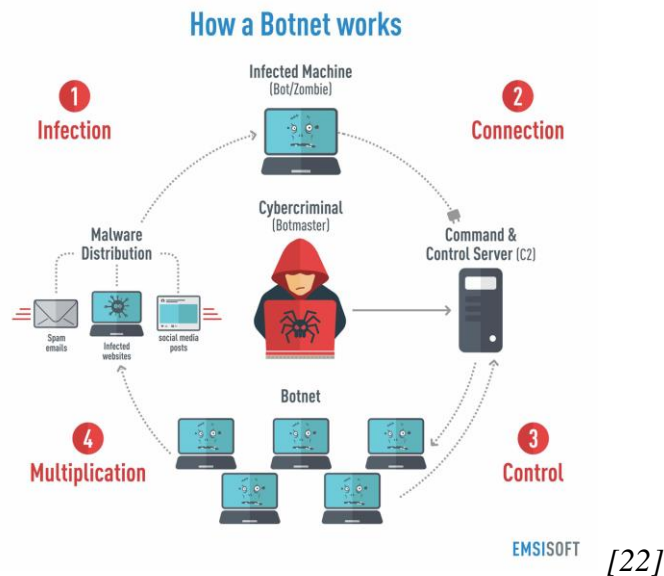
How a Botnet works

1
Infection

Infected Machine
(Bot/Zombie)

2
Connection

Cybercriminal
(Botmaster)

Malware
Distribution

Command &
Control Server (C2)

Spam
emails

Infected
websites

social media
posts

Botnet

4
Multiplication

3
Control

EMSISOFT

[22]